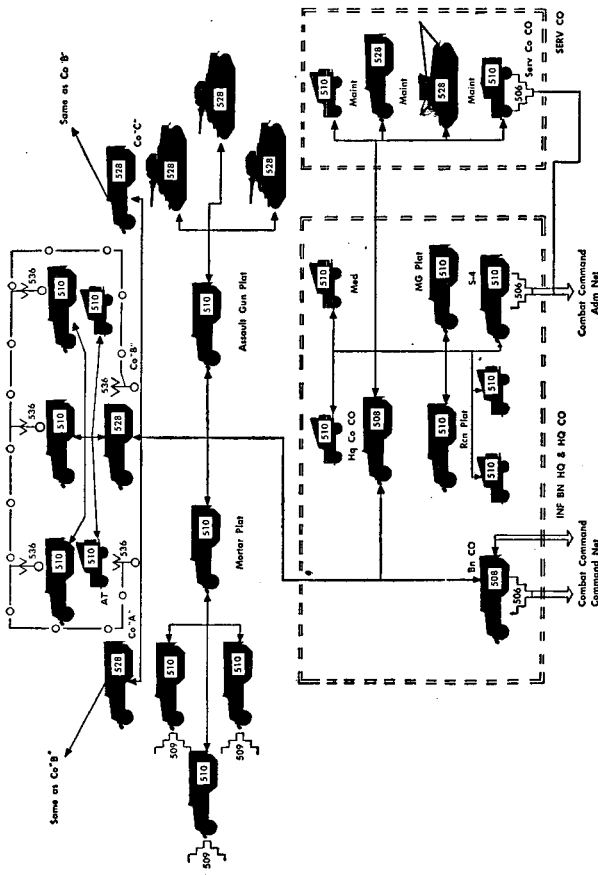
SERV CO
Serv Co CO
Maint
Maint
Maint
510
528
528
510
506
Combat Command Adm Net
INF BN HQ & HQ CO
Med
MG Plat
S-4
510
510
510
506
Hq Co CO
510
508
Rcn Plat
510
510
510
Bn CO
508
506
Combat Command Command Net
Same as Co "B"
Co "C"
528
528
528
528
Assault Gun Plat
510
536
536
536
536
510
510
510
510
528
Co "B"
AT
Co "A"
Mortar Plat
510
510
510
528
510
509
509
509
Same as Co "B"